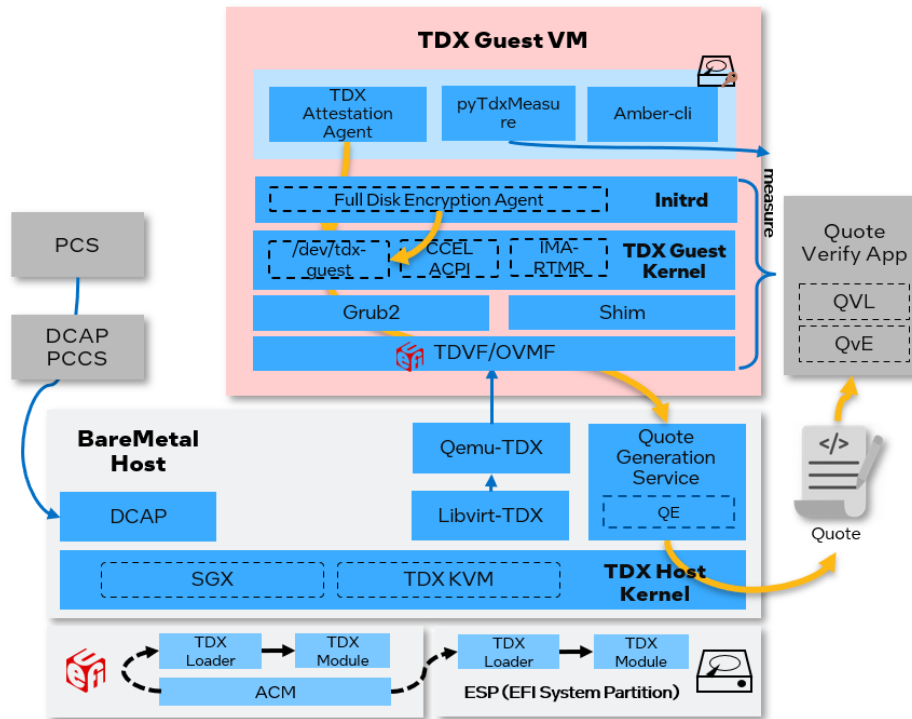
TDX Guest VM

TDX Attestation Agent

pyTdxMeasure

Amber-cli

Full Disk Encryption Agent

Initrd

/dev/tdx-guest

CCEL ACPI

IMA-RTMR

TDX Guest Kernel

Grub2

Shim

TDVF/OVMF

measure

PCS

DCAP PCCS

Quote Verify App

QVL

QvE

BareMetal Host

DCAP

Qemu-TDX

Libvirt-TDX

Quote Generation Service

QE

Quote

SGX

TDX KVM

TDX Host Kernel

TDX Loader

TDX Module

ACM

TDX Loader

TDX Module

ESP (EFI System Partition)